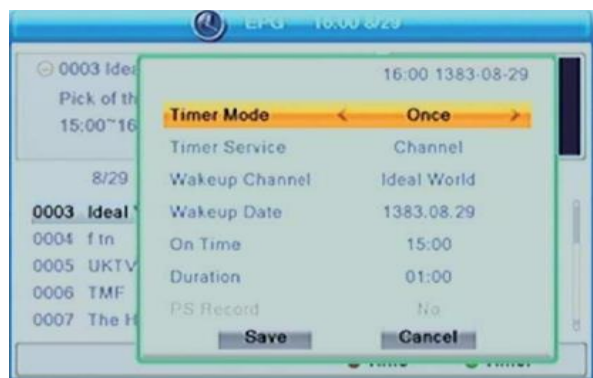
EPG 16:00 8/29

0003 Idea
Pick of th
15:00~16

8/29

0003 Ideal
0004 ftn
0005 UKTV
0006 TMF
0007 The H

16:00 1383-08-29

| | |
|---|---|
| Timer Mode | < Once > |
| Timer Service | Channel |
| Wakeup Channel | Ideal World |
| Wakeup Date | 1383.08.29 |
| On Time | 15:00 |
| Duration | 01:00 |
| PS Record | No |

Save Cancel